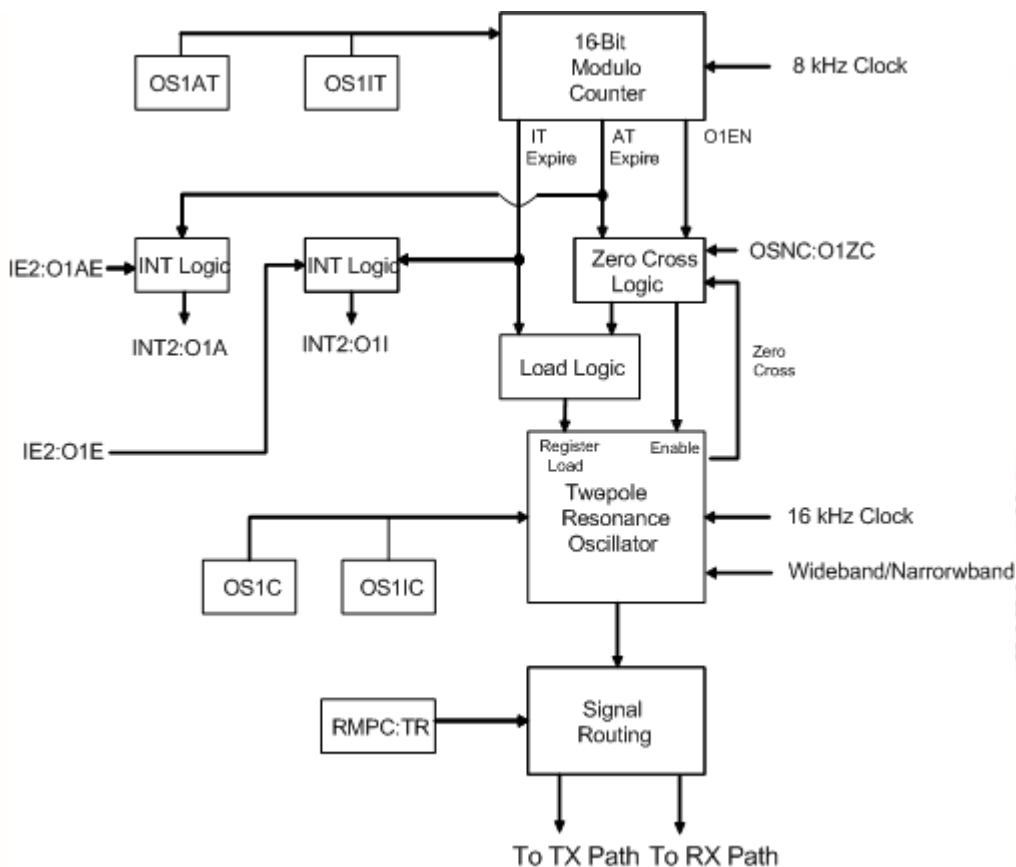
OS1AT
OS1IT
16-Bit Modulo Counter
8 kHz Clock
IT Expire
AT Expire
O1EN
IE2:O1AE
INT Logic
INT Logic
Zero Cross Logic
OSNC:O1ZC
INT2:O1A
INT2:O1I
Load Logic
Zero Cross
IE2:O1E
Register Load
Enable
Twopole Resonance Oscillator
16 kHz Clock
OS1C
OS1IC
Wideband/Narrorwband
RMPC:TR
Signal Routing
To TX Path To RX Path